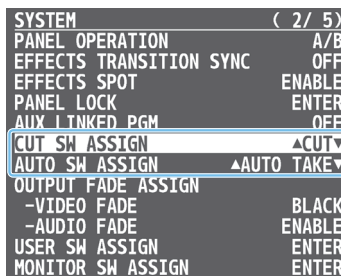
SYSTEM ( 2/ 5)
PANEL OPERATION A/B
EFFECTS TRANSITION SYNC OFF
EFFECTS SPOT ENABLE
PANEL LOCK ENTER
AUX LINKED PGM OFF
CUT SW ASSIGN ▲CUT▼
AUTO SW ASSIGN ▲AUTO TAKE▼
OUTPUT FADE ASSIGN
-VIDEO FADE BLACK
-AUDIO FADE ENABLE
USER SW ASSIGN ENTER
MONITOR SW ASSIGN ENTER